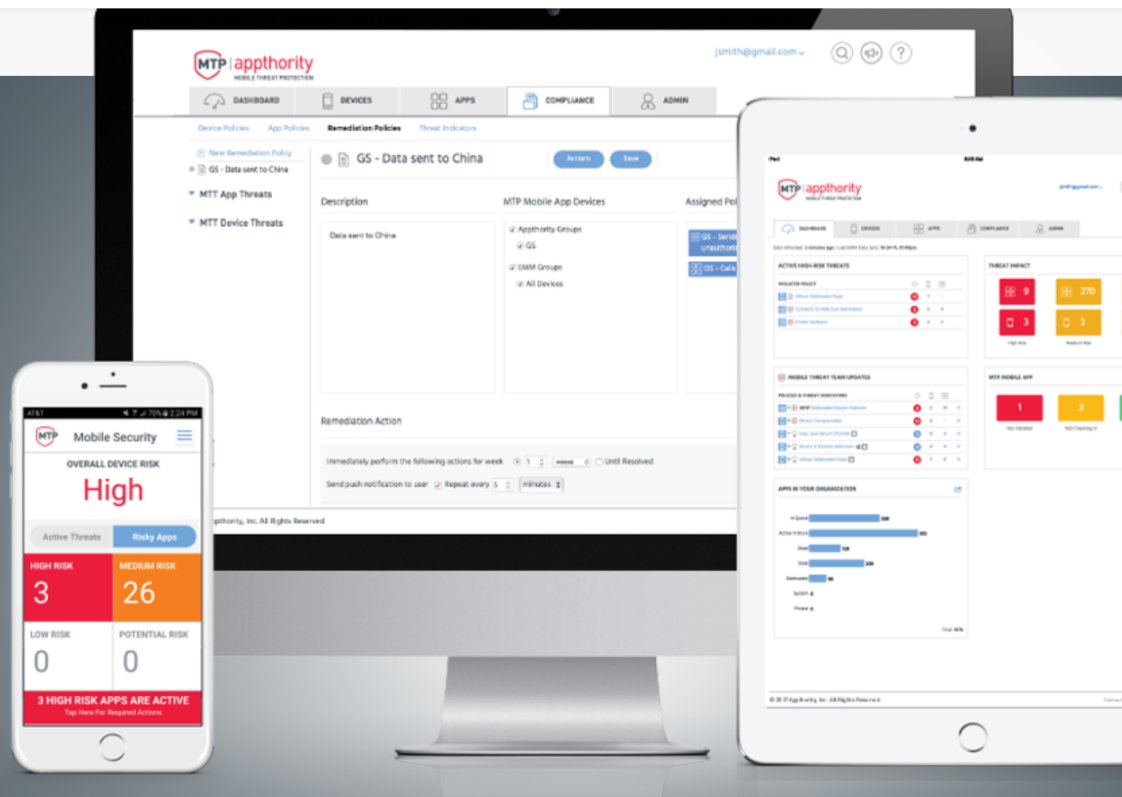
MTP | appthority
MOBILE THREAT PROTECTION

jsmith@gmail.com

DASHBOARD
DEVICES
APPS
COMPLIANCE
ADMIN

Device Policies
App Policies
Remediation Policies
Threat Indicators

New Remediation Policy
GS - Data sent to China
MTT App Threats
MTT Device Threats

GS - Data sent to China
Actions
Save

Description
Data sent to China

MTP Mobile App Devices
Appthority Groups
GS
EMM Groups
All Devices

Assigned Po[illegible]
GS - Send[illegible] unauthor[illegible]
GS - Call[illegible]

Remediation Action
Immediately perform the following actions for week 1 weeks 0 Until Resolved
Send push notification to user Repeat every 5 minutes

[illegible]ppthority, Inc. All Rights Reserved

AT&T 70% 2:24 PM
MTP Mobile Security
OVERALL DEVICE RISK
High
Active Threats
Risky Apps
HIGH RISK
3
MEDIUM RISK
26
LOW RISK
0
POTENTIAL RISK
0
3 HIGH RISK APPS ARE ACTIVE
Tap Here For Required Actions

iPad
MTP | appthority
MOBILE THREAT PROTECTION
DASHBOARD
DEVICES
APPS
COMPLIANCE
ADMIN
ACTIVE HIGH-RISK THREATS
THREAT IMPACT
9
270
3
3
High Risk
Medium Risk
MOBILE THREAT TEAM UPDATES
MTP MOBILE APP
1
3
Not Installed
Not Checking In
APPS IN YOUR ORGANIZATION
© 2017 Appthority, Inc. All Rights Reserved.